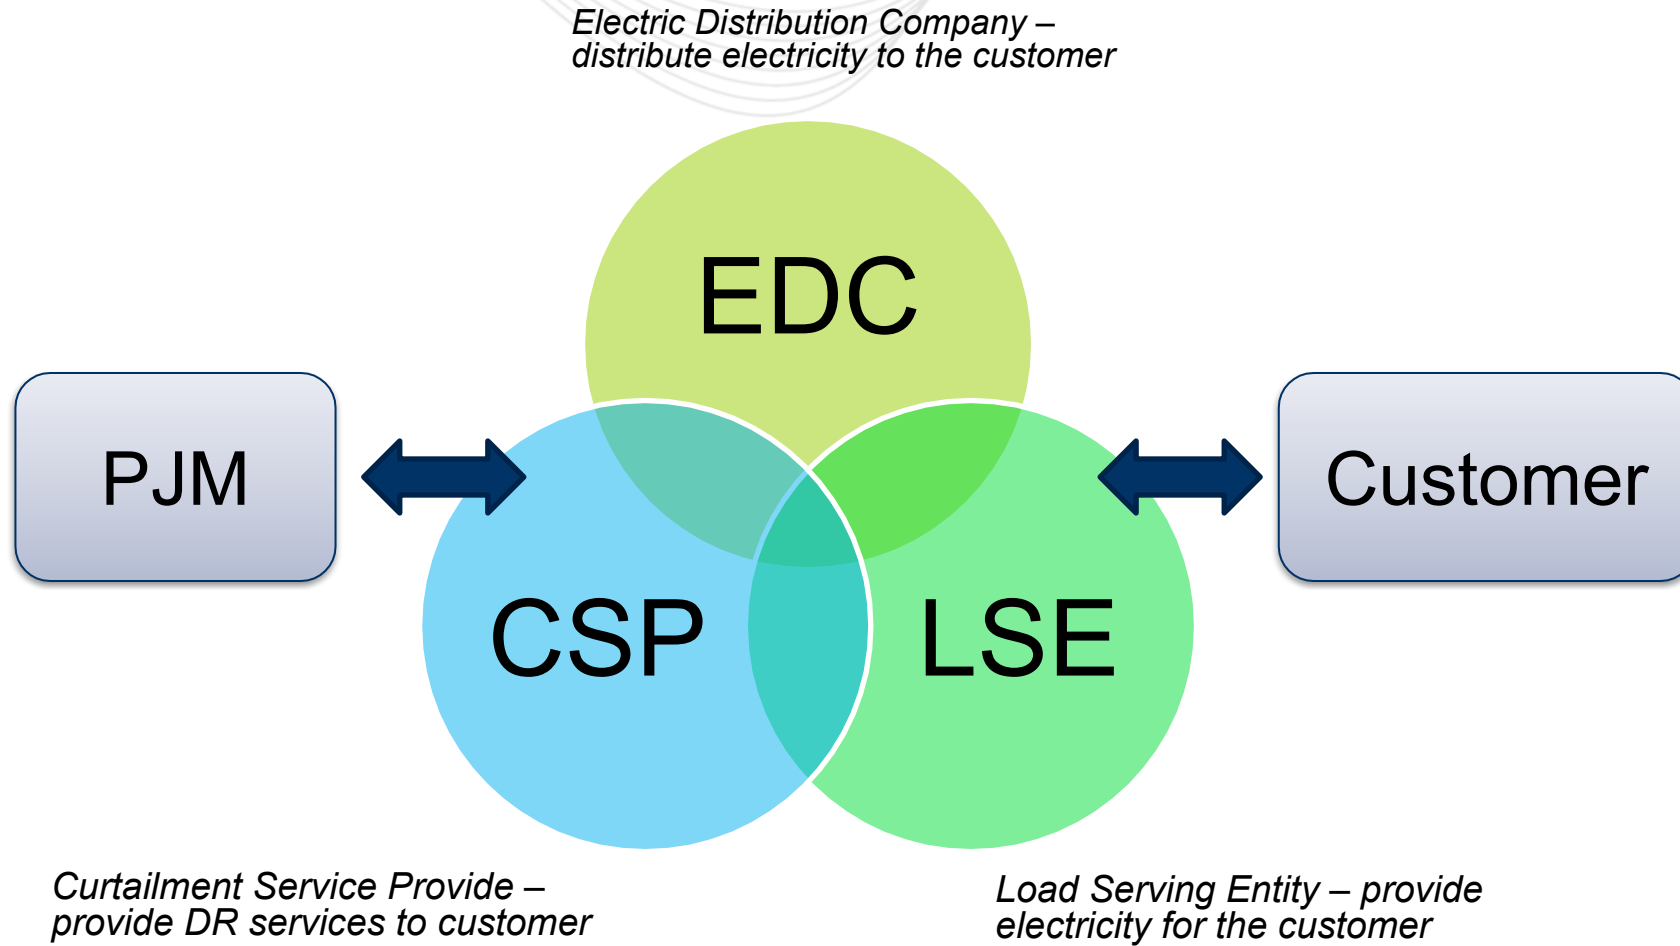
Electric Distribution Company – distribute electricity to the customer

EDC

PJM

CSP

LSE

Customer

Curtailment Service Provide – provide DR services to customer

Load Serving Entity – provide electricity for the customer